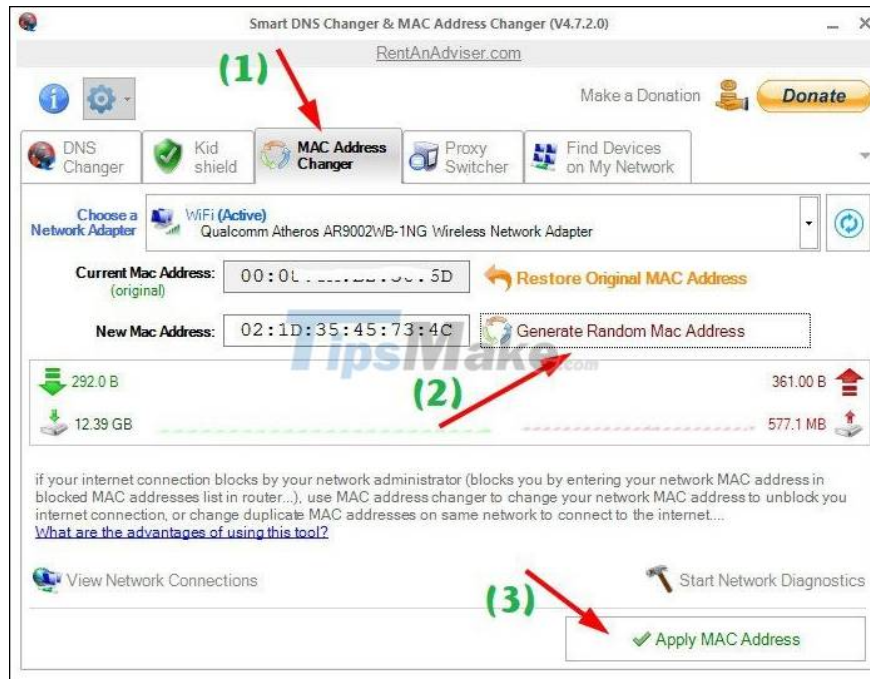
Smart DNS Changer & MAC Address Changer (V4.7.2.0)

RentAnAdviser.com

(1)

Make a Donation Donate

DNS Changer | Kid shield | MAC Address Changer | Proxy Switcher | Find Devices on My Network

Choose a Network Adapter | WiFi (Active) Qualcomm Atheros AR9002WB-1NG Wireless Network Adapter

Current Mac Address: (original) 00:0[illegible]5D Restore Original MAC Address

New Mac Address: 02:1D:35:45:73:4C Generate Random Mac Address

TipsMake.com

292.0 B
361.00 B

(2)

12.39 GB
577.1 MB

if your internet connection blocks by your network administrator (blocks you by entering your network MAC address in blocked MAC addresses list in router...), use MAC address changer to change your network MAC address to unblock you internet connection, or change duplicate MAC addresses on same network to connect to the internet...
What are the advantages of using this tool?

View Network Connections

Start Network Diagnostics

(3)

Apply MAC Address